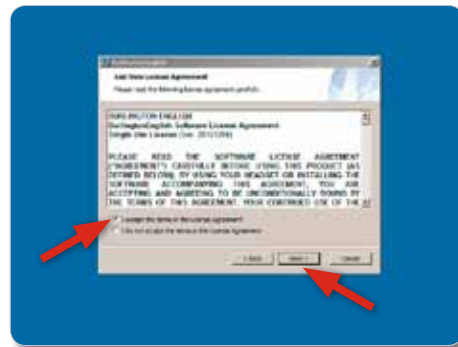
End User License Agreement
Please read the following license agreement carefully.

BURLINGTON ENGLISH
BurlingtonEnglish Software License Agreement
Single User License (ver. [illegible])

PLEASE READ THE SOFTWARE LICENSE AGREEMENT ("AGREEMENT") CAREFULLY BEFORE USING THIS PRODUCT (AS DEFINED BELOW). BY USING YOUR HEADSET OR INSTALLING THE SOFTWARE ACCOMPANYING THIS AGREEMENT, YOU ARE ACCEPTING AND AGREEING TO BE UNCONDITIONALLY BOUND BY THE TERMS OF THIS AGREEMENT. YOUR CONTINUED USE OF THE

I accept the terms in the License Agreement
I do not accept the terms in the License Agreement

< Back
Next >
Cancel